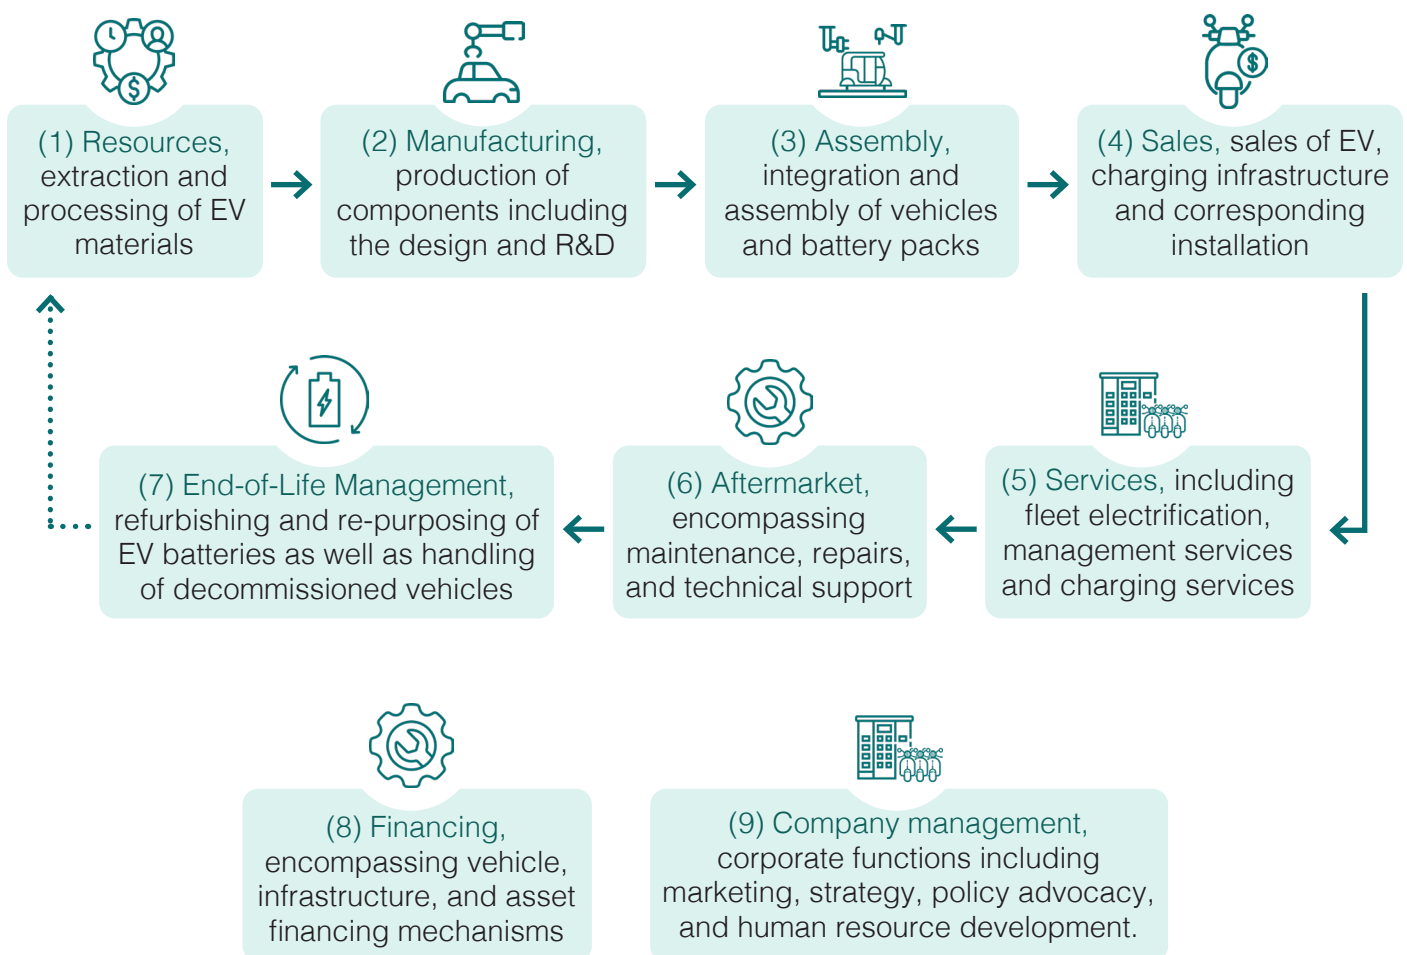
(1) Resources, extraction and processing of EV materials

(2) Manufacturing, production of components including the design and R&D

(3) Assembly, integration and assembly of vehicles and battery packs

(4) Sales, sales of EV, charging infrastructure and corresponding installation

(5) Services, including fleet electrification, management services and charging services

(6) Aftermarket, encompassing maintenance, repairs, and technical support

(7) End-of-Life Management, refurbishing and re-purposing of EV batteries as well as handling of decommissioned vehicles

(8) Financing, encompassing vehicle, infrastructure, and asset financing mechanisms

(9) Company management, corporate functions including marketing, strategy, policy advocacy, and human resource development.